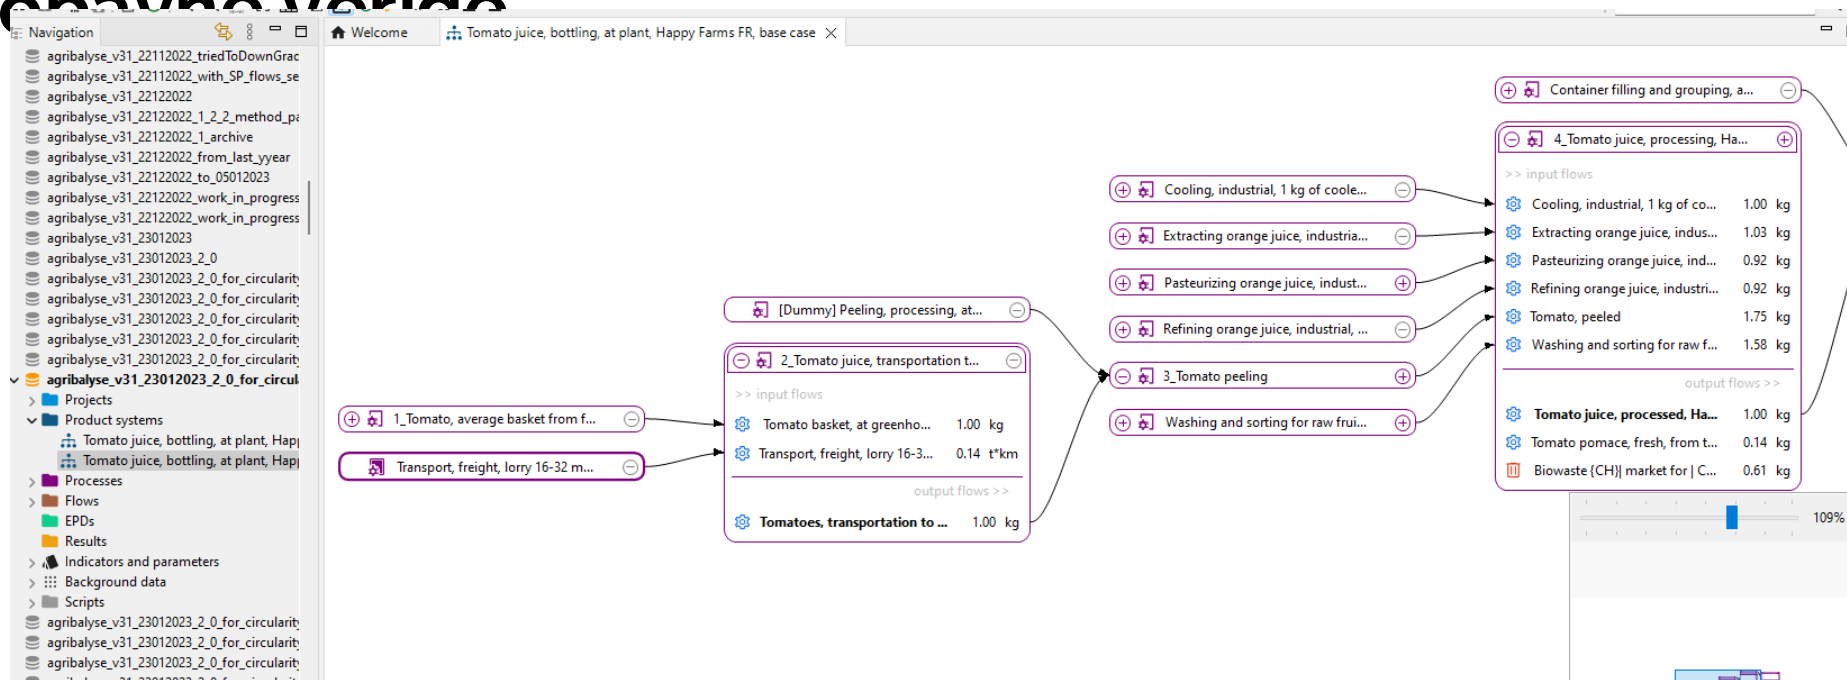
Navigation

agribalyse_v31_22112022_triedToDownGrac
agribalyse_v31_22112022_with_SP_flows_se
agribalyse_v31_22122022
agribalyse_v31_22122022_1_2_2_method_pa
agribalyse_v31_22122022_1_archive
agribalyse_v31_22122022_from_last_yyear
agribalyse_v31_22122022_to_05012023
agribalyse_v31_22122022_work_in_progress
agribalyse_v31_22122022_work_in_progress
agribalyse_v31_23012023
agribalyse_v31_23012023_2_0
agribalyse_v31_23012023_2_0_for_circularity
agribalyse_v31_23012023_2_0_for_circularity
agribalyse_v31_23012023_2_0_for_circularity
agribalyse_v31_23012023_2_0_for_circularity
agribalyse_v31_23012023_2_0_for_circularity
agribalyse_v31_23012023_2_0_for_circul
Projects
Product systems
Tomato juice, bottling, at plant, Hap
Tomato juice, bottling, at plant, Hap
Processes
Flows
EPDs
Results
Indicators and parameters
Background data
Scripts
agribalyse_v31_23012023_2_0_for_circularity
agribalyse_v31_23012023_2_0_for_circularity
agribalyse_v31_23012023_2_0_for_circularity

Welcome
Tomato juice, bottling, at plant, Happy Farms FR, base case

Container filling and grouping, a...

4_Tomato juice, processing, Ha...
>> input flows
| Cooling, industrial, 1 kg of co... | 1.00 | kg |
| Extracting orange juice, indus... | 1.03 | kg |
| Pasteurizing orange juice, ind... | 0.92 | kg |
| Refining orange juice, industri... | 0.92 | kg |
| Tomato, peeled | 1.75 | kg |
| Washing and sorting for raw f... | 1.58 | kg |
output flows >>
| Tomato juice, processed, Ha... | 1.00 | kg |
| Tomato pomace, fresh, from t... | 0.14 | kg |
| Biowaste {CH}| market for | C... | 0.61 | kg |

Cooling, industrial, 1 kg of coole...
Extracting orange juice, industria...
Pasteurizing orange juice, indust...
Refining orange juice, industrial, ...
3_Tomato peeling
Washing and sorting for raw frui...

[Dummy] Peeling, processing, at...

2_Tomato juice, transportation t...
>> input flows
| Tomato basket, at greenho... | 1.00 | kg |
| Transport, freight, lorry 16-3... | 0.14 | t*km |
output flows >>
| Tomatoes, transportation to ... | 1.00 | kg |

1_Tomato, average basket from f...
Transport, freight, lorry 16-32 m...

109%